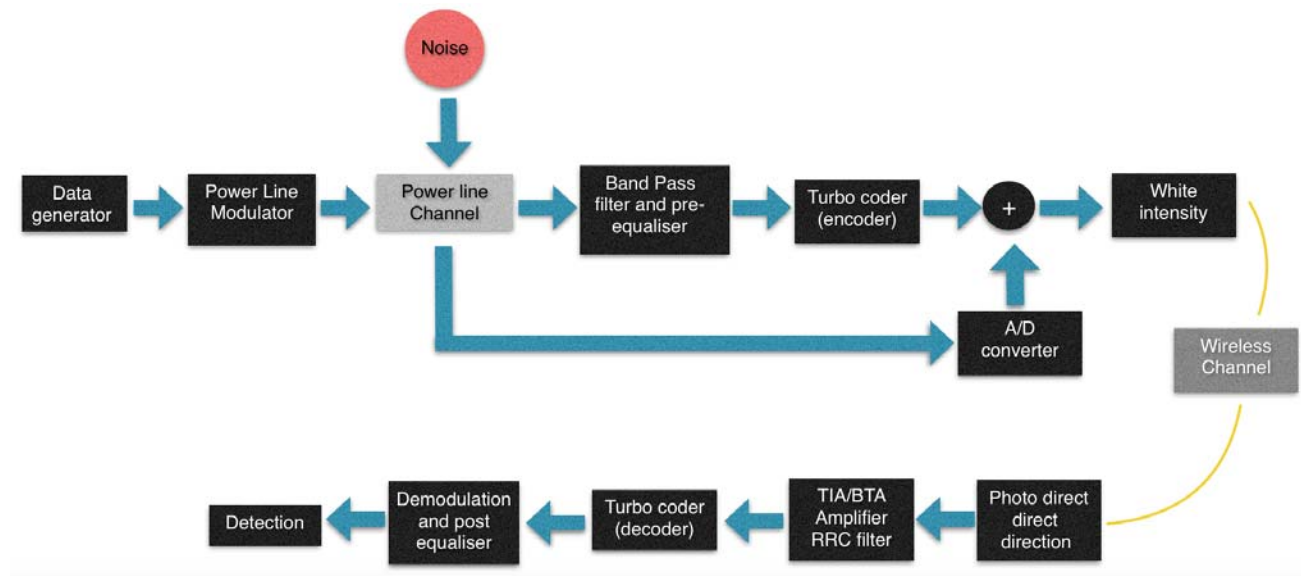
Noise

Data generator

Power Line Modulator

Power line Channel

Band Pass filter and pre-equaliser

Turbo coder (encoder)

+

White intensity

A/D converter

Wireless Channel

Photo direct direct direction

TIA/BTA Amplifier RRC filter

Turbo coder (decoder)

Demodulation and post equaliser

Detection